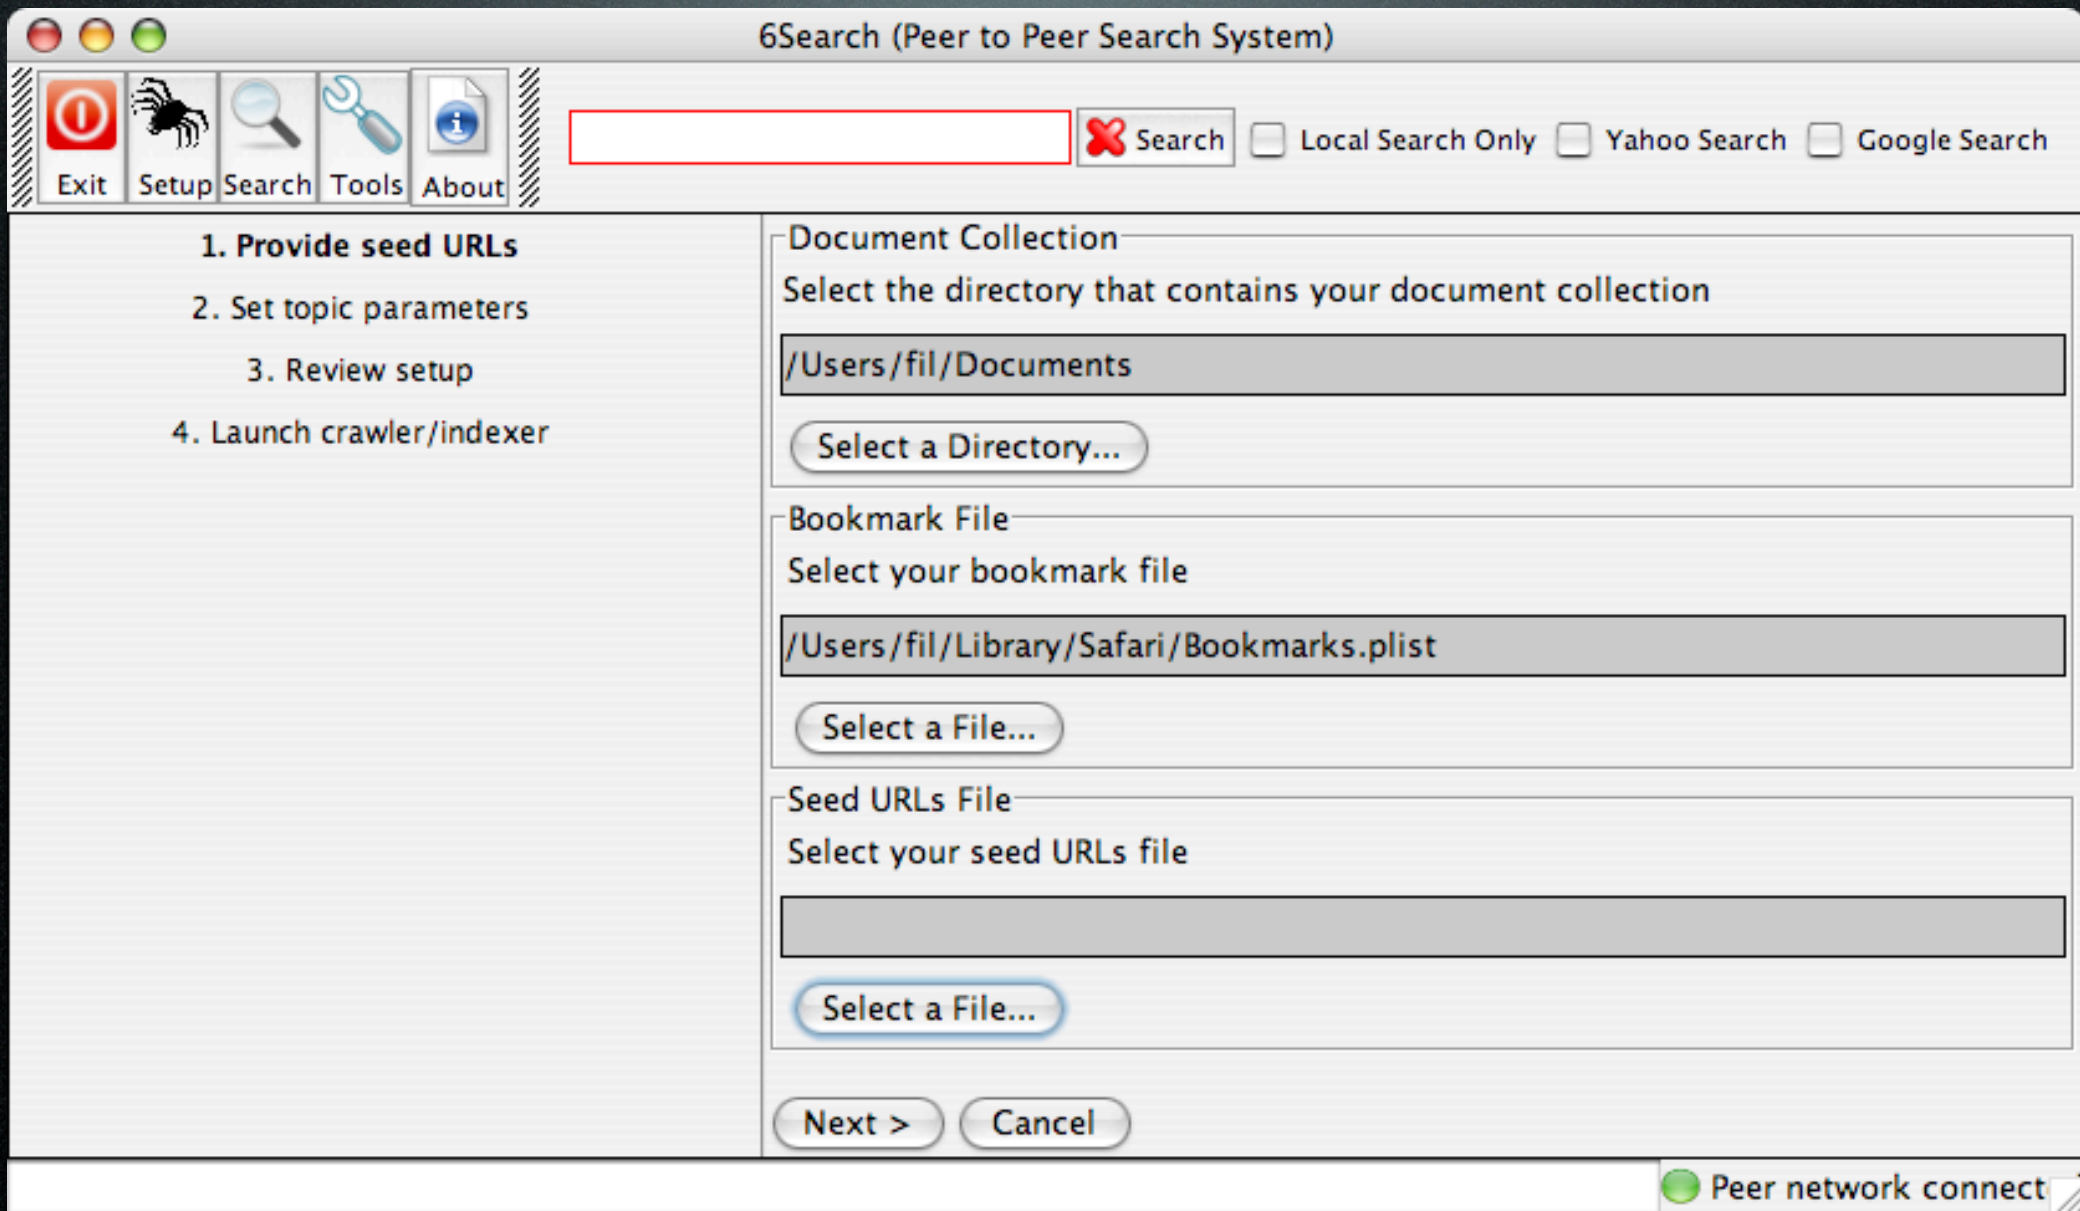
6Search (Peer to Peer Search System)

Exit Setup Search Tools About

Search Local Search Only Yahoo Search Google Search

1. Provide seed URLs

2. Set topic parameters

3. Review setup

4. Launch crawler/indexer

Document Collection

Select the directory that contains your document collection

/Users/fil/Documents

Select a Directory...

Bookmark File

Select your bookmark file

/Users/fil/Library/Safari/Bookmarks.plist

Select a File...

Seed URLs File

Select your seed URLs file

Select a File...

Next > Cancel

Peer network connect